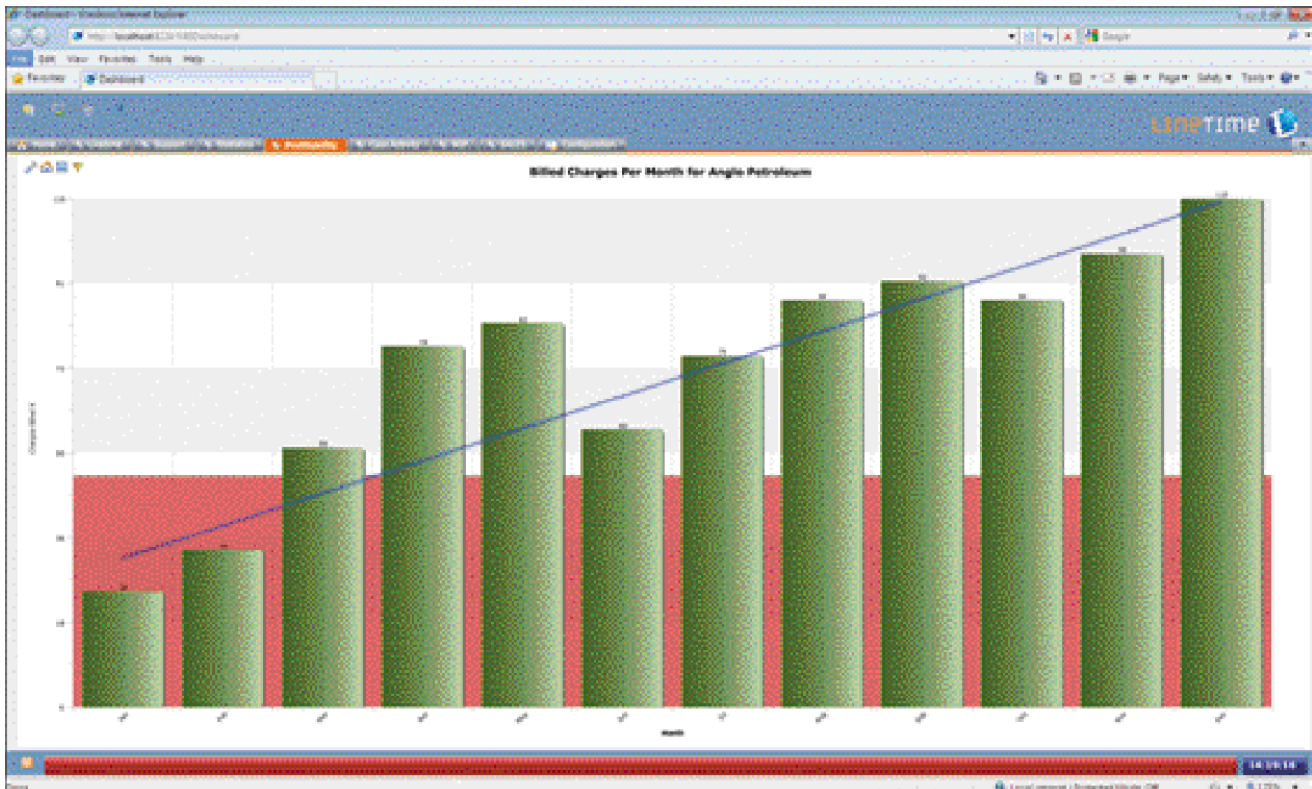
Dashboard - Windows Internet Explorer

File Edit View Favorites Tools Help

Favorites Dashboard

Page ▾ Safety ▾ Tools ▾

LINETIME

Profitability

Configuration

Billed Charges Per Month for Anglo Petroleum

Month